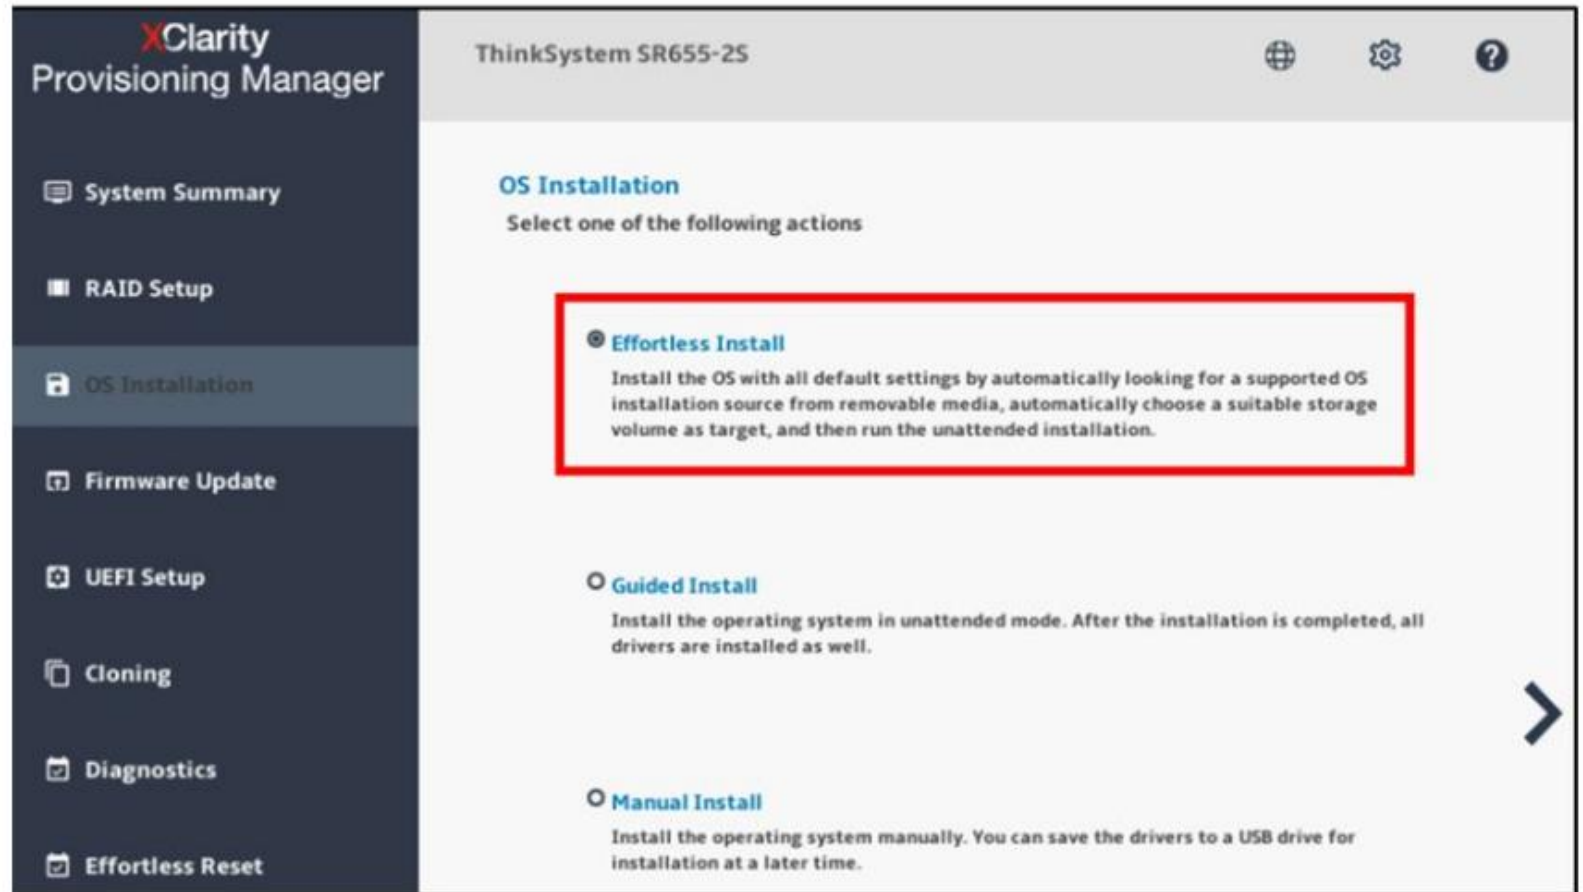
XClarity
Provisioning Manager

System Summary

RAID Setup

OS Installation

Firmware Update

UEFI Setup

Cloning

Diagnostics

Effortless Reset

ThinkSystem SR655-2S

OS Installation
Select one of the following actions

Effortless Install
Install the OS with all default settings by automatically looking for a supported OS installation source from removable media, automatically choose a suitable storage volume as target, and then run the unattended installation.

Guided Install
Install the operating system in unattended mode. After the installation is completed, all drivers are installed as well.

Manual Install
Install the operating system manually. You can save the drivers to a USB drive for installation at a later time.